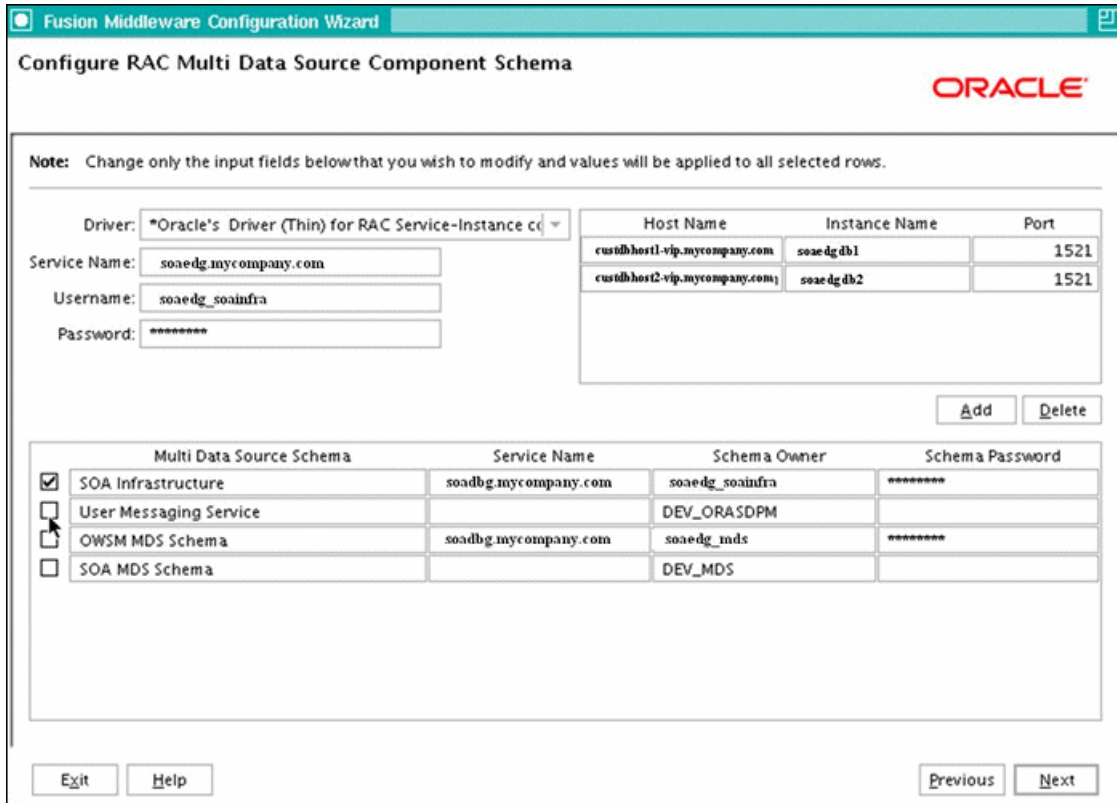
Fusion Middleware Configuration Wizard

Configure RAC Multi Data Source Component Schema

ORACLE

Note: Change only the input fields below that you wish to modify and values will be applied to all selected rows.

Driver: *Oracle's Driver (Thin) for RAC Service-Instance c(

Service Name: soaedg.mycompany.com

Username: soaedg_soainfra

Password: *********

| Host Name | Instance Name | Port |
|---|---|---|
| custdbhost1-vip.mycompany.com | soaedgdb1 | 1521 |
| custdbhost2-vip.mycompany.com | soaedgdb2 | 1521 |

Add Delete

| | Multi Data Source Schema | Service Name | Schema Owner | Schema Password |
|---|---|---|---|---|
| ☑ | SOA Infrastructure | soadbg.mycompany.com | soaedg_soainfra | ********* |
| ☐ | User Messaging Service | | DEV_ORASDPM | |
| ☐ | OWSM MDS Schema | soadbg.mycompany.com | soaedg_mds | ********* |
| ☐ | SOA MDS Schema | | DEV_MDS | |

Exit Help Previous Next